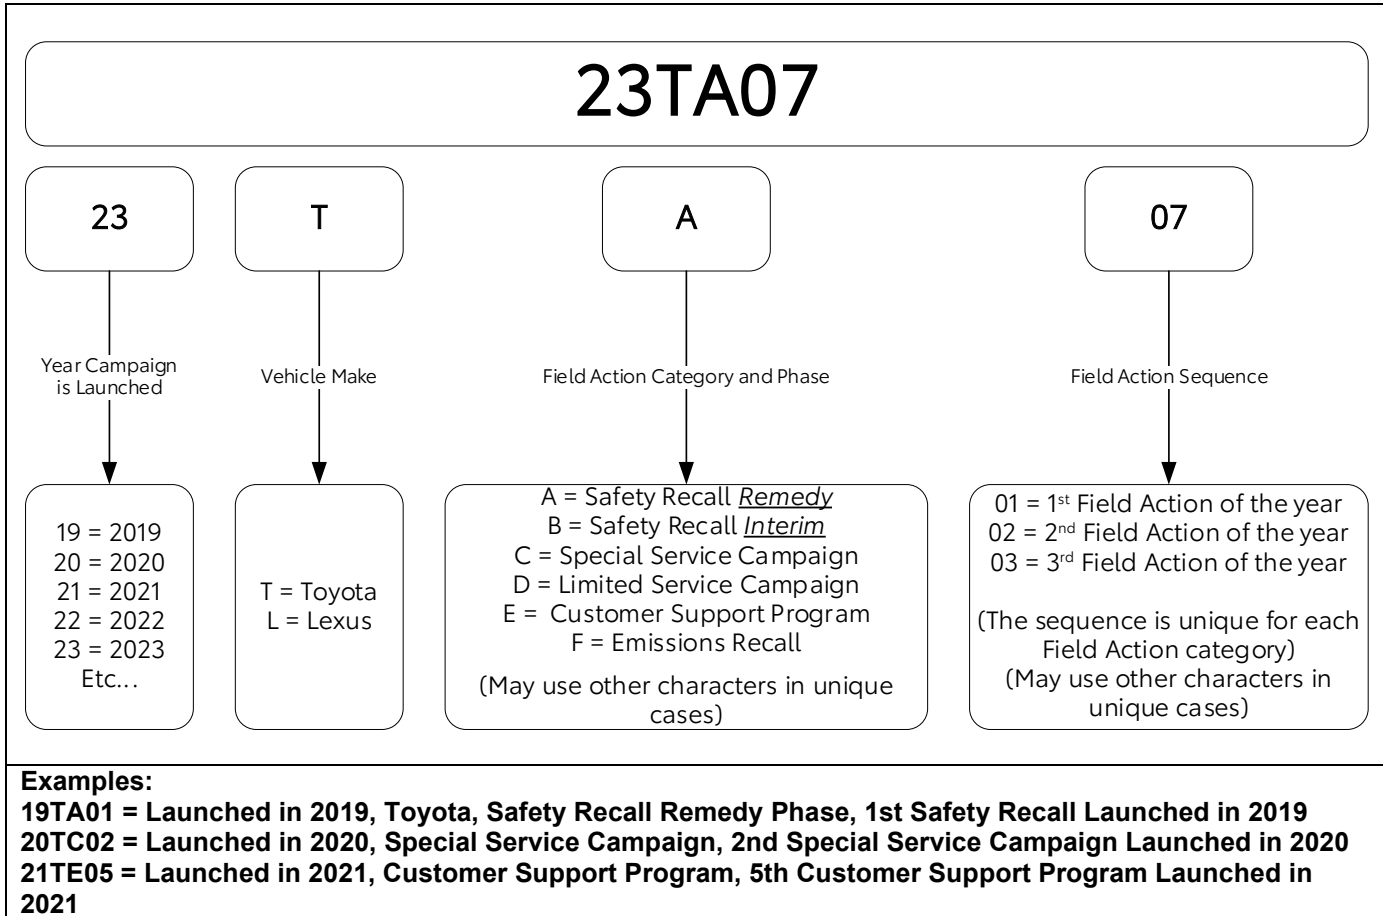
23TA07

23

T

A

07

Year Campaign is Launched

Vehicle Make

Field Action Category and Phase

Field Action Sequence

19 = 2019
20 = 2020
21 = 2021
22 = 2022
23 = 2023
Etc...

T = Toyota
L = Lexus

A = Safety Recall *Remedy*
B = Safety Recall *Interim*
C = Special Service Campaign
D = Limited Service Campaign
E = Customer Support Program
F = Emissions Recall

(May use other characters in unique cases)

01 = 1$^{st}$ Field Action of the year
02 = 2$^{nd}$ Field Action of the year
03 = 3$^{rd}$ Field Action of the year

(The sequence is unique for each Field Action category)
(May use other characters in unique cases)

**Examples:**
**19TA01 = Launched in 2019, Toyota, Safety Recall Remedy Phase, 1st Safety Recall Launched in 2019**
**20TC02 = Launched in 2020, Special Service Campaign, 2nd Special Service Campaign Launched in 2020**
**21TE05 = Launched in 2021, Customer Support Program, 5th Customer Support Program Launched in 2021**